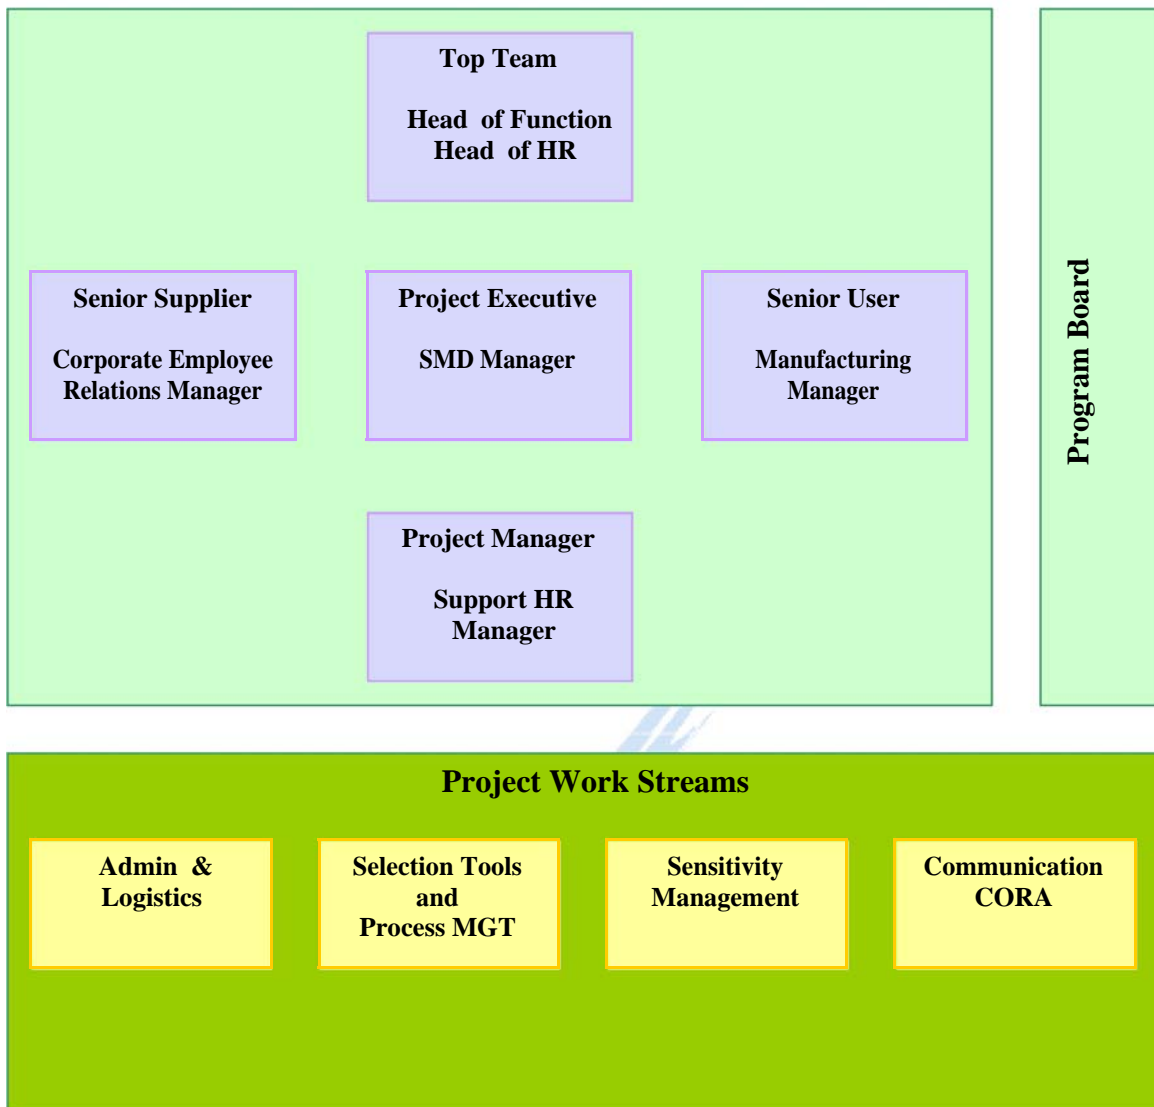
Top Team

Head of Function
Head of HR

Senior Supplier

Corporate Employee Relations Manager

Project Executive

SMD Manager

Senior User

Manufacturing Manager

Project Manager

Support HR Manager

Program Board

Project Work Streams

Admin & Logistics

Selection Tools and Process MGT

Sensitivity Management

Communication CORA